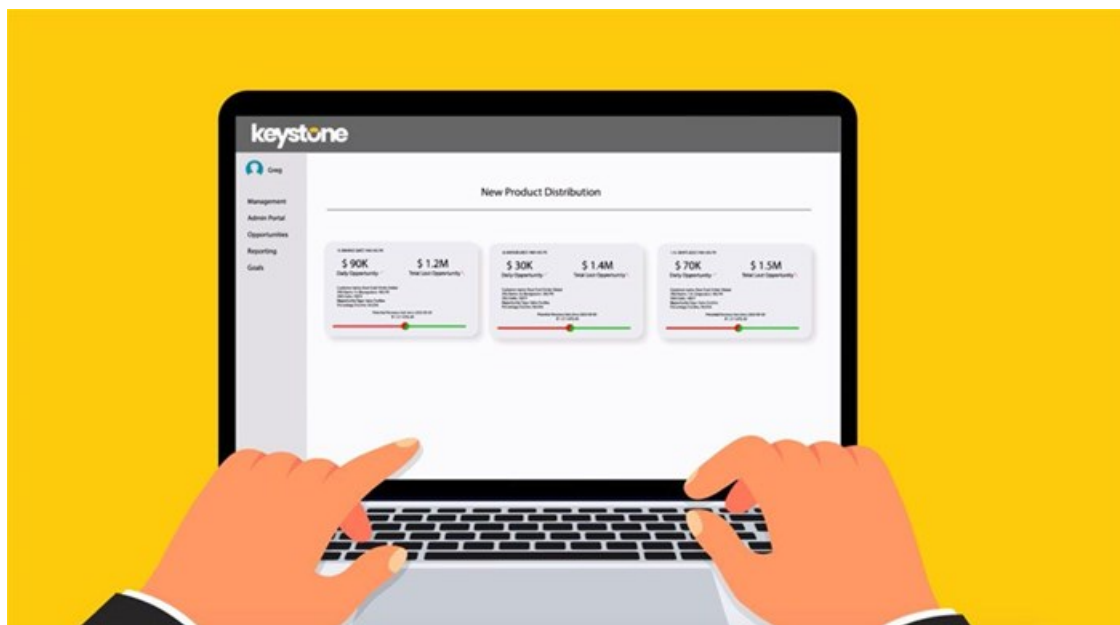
keystone

Greg

Management
Admin Portal
Opportunities
Reporting
Goals

New Product Distribution

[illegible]
$ 90K
Daily Opportunity
$ 1.2M
Total Lost Opportunity
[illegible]

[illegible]
$ 30K
Daily Opportunity
$ 1.4M
Total Lost Opportunity
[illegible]

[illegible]
$ 70K
Daily Opportunity
$ 1.5M
Total Lost Opportunity
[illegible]